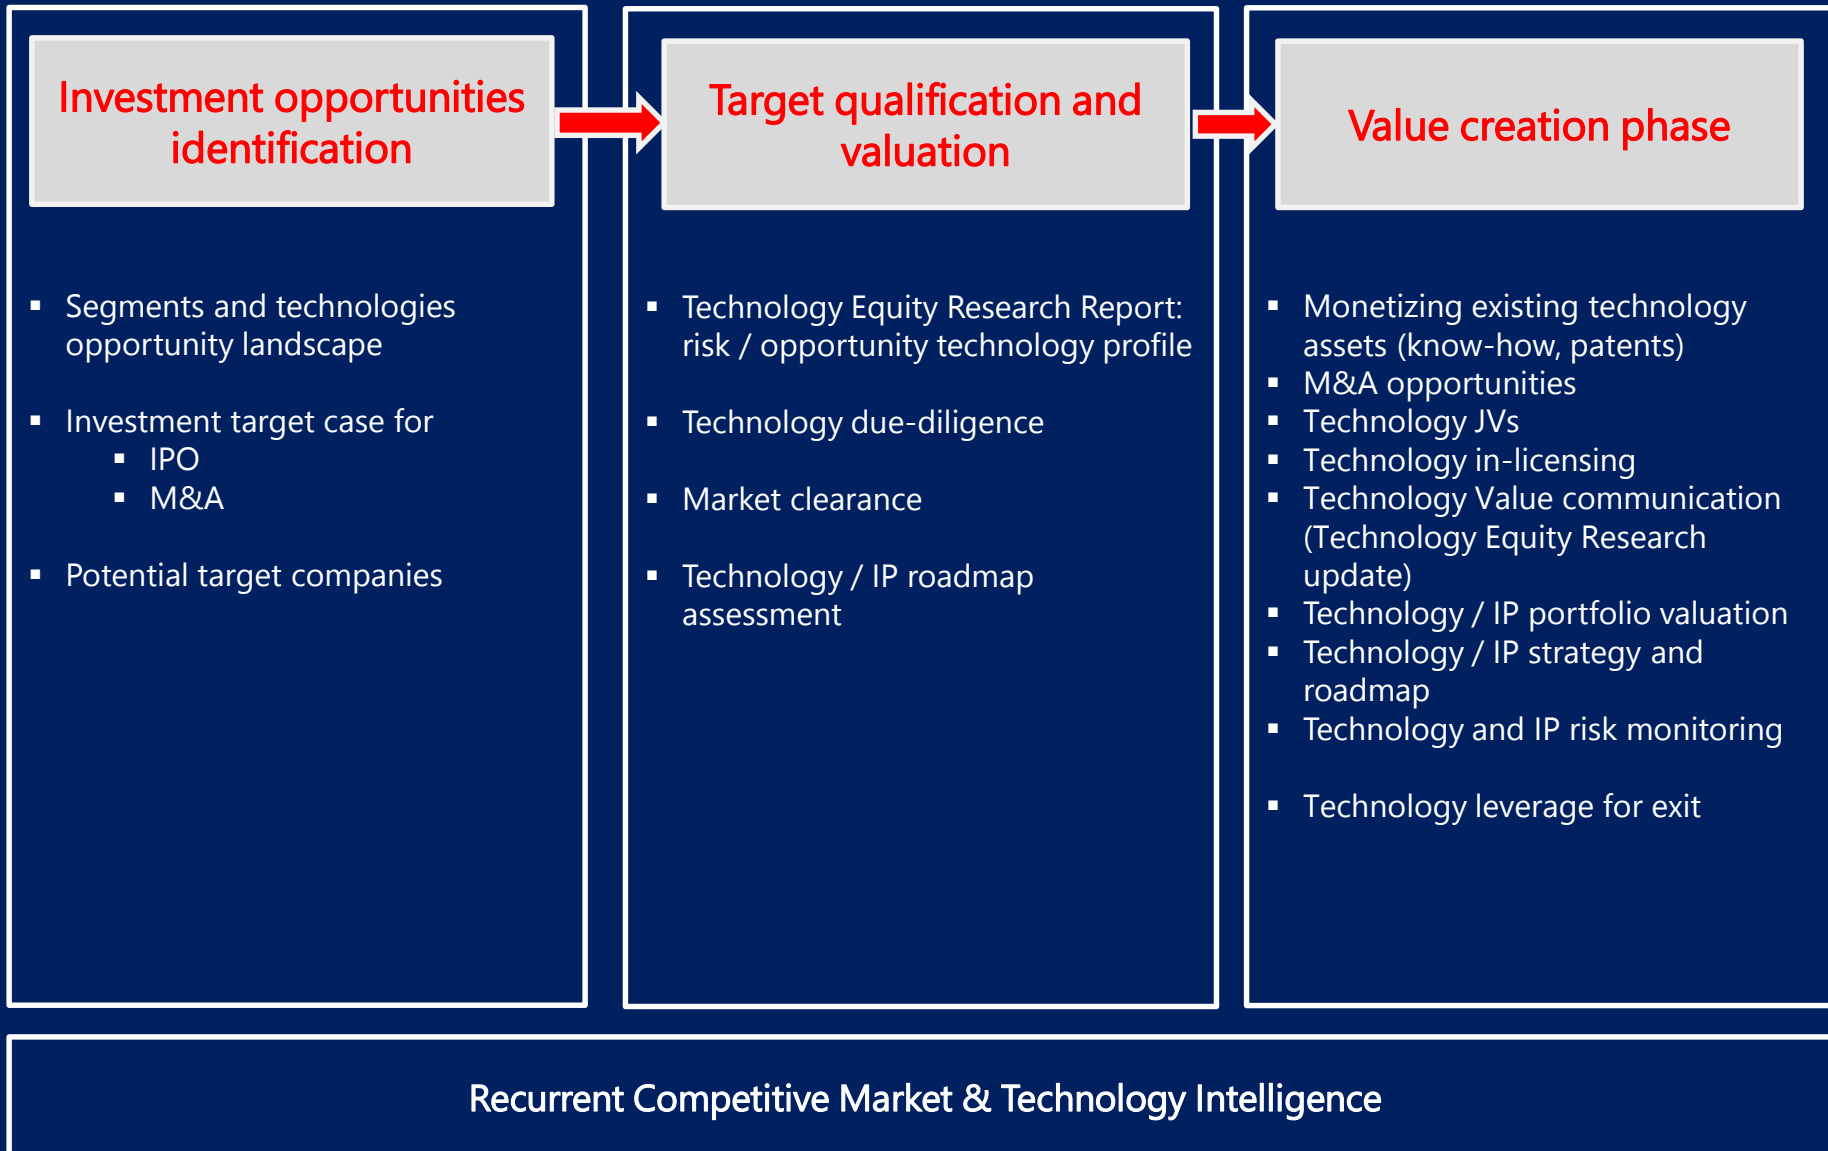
Investment opportunities identification

- Segments and technologies opportunity landscape
- Investment target case for
  - IPO
  - M&A
- Potential target companies

Target qualification and valuation

- Technology Equity Research Report: risk / opportunity technology profile
- Technology due-diligence
- Market clearance
- Technology / IP roadmap assessment

Value creation phase

- Monetizing existing technology assets (know-how, patents)
- M&A opportunities
- Technology JVs
- Technology in-licensing
- Technology Value communication (Technology Equity Research update)
- Technology / IP portfolio valuation
- Technology / IP strategy and roadmap
- Technology and IP risk monitoring
- Technology leverage for exit

Recurrent Competitive Market & Technology Intelligence